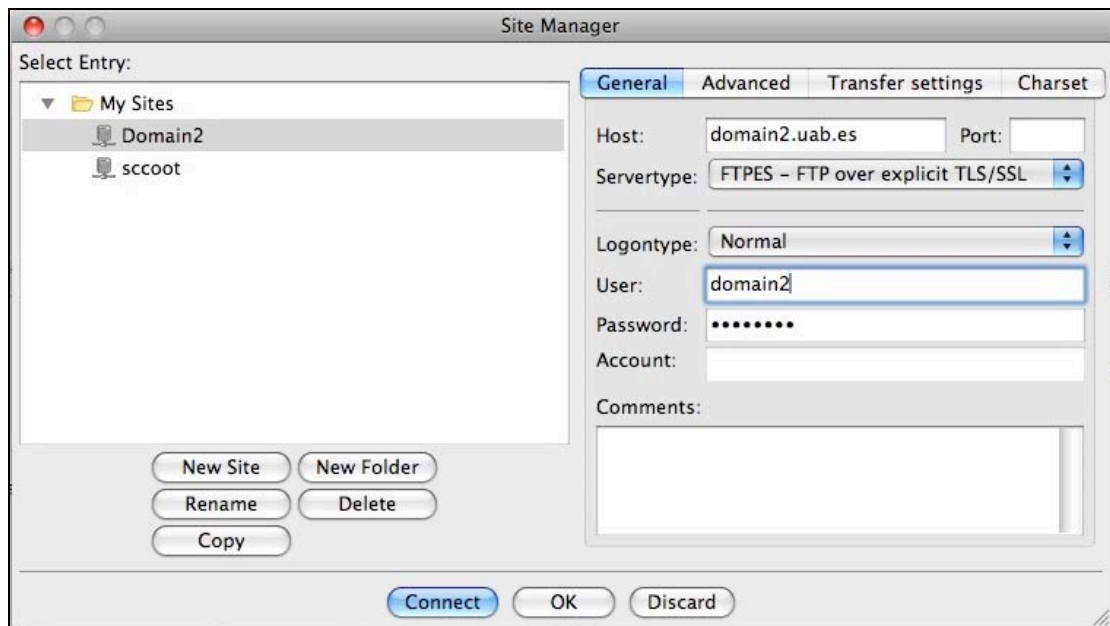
Site Manager

Select Entry:

My Sites
Domain2
sccoot

New Site
New Folder
Rename
Delete
Copy

General
Advanced
Transfer settings
Charset

Host: domain2.uab.es
Port:
Servertype: FTPES – FTP over explicit TLS/SSL

Logontype: Normal
User: domain2
Password: ••••••••
Account:

Comments:

Connect
OK
Discard